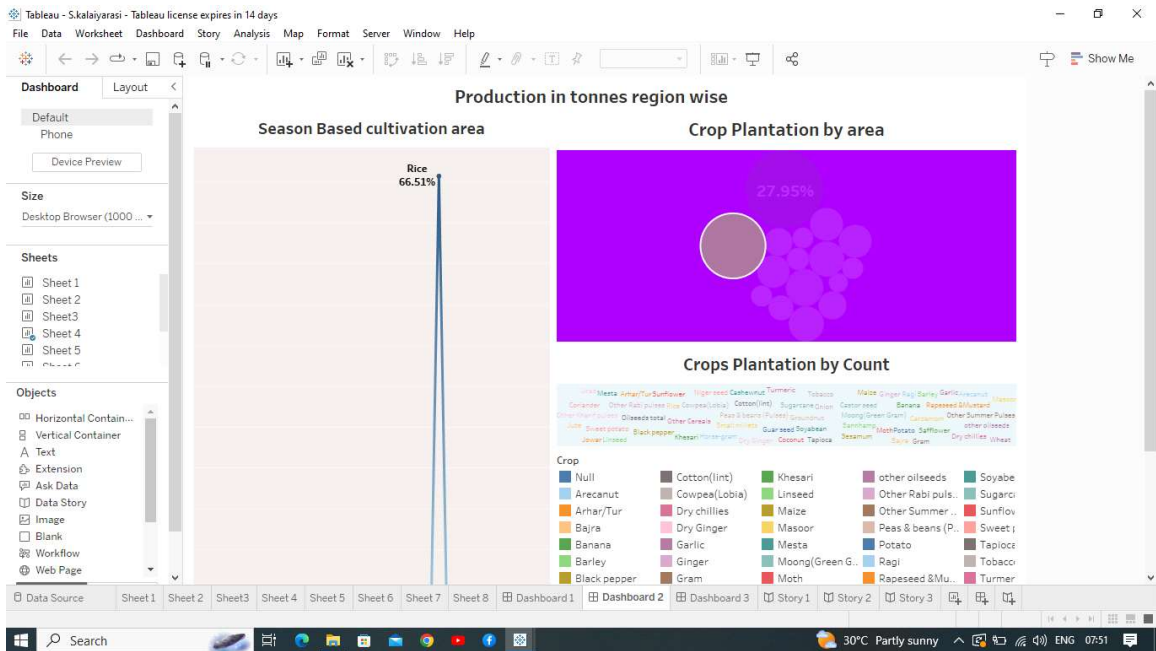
Tableau - S.kalaiyarasi - Tableau license expires in 14 days

File Data Worksheet Dashboard Story Analysis Map Format Server Window Help

Show Me

Dashboard Layout

Default
Phone
Device Preview

Size
Desktop Browser (1000 ...

Sheets
Sheet 1
Sheet 2
Sheet3
Sheet 4
Sheet 5

Objects
Horizontal Contain...
Vertical Container
Text
Extension
Ask Data
Data Story
Image
Blank
Workflow
Web Page

Production in tonnes region wise

Season Based cultivation area

Rice
66.51%

Crop Plantation by area

27.95%

Crops Plantation by Count

Mesta Arhar/Tur Sunflower Niger seed Cashewnut Turmeric Tobacco Maize Ginger Ragi Barley Garlic Arecanut Coriander Other Rabi pulses Cowpea(Lobia) Cotton(lint) Sugarcane Onion Castor seed Banana Rapeseed &Mustard Other Kharif pulses Oilseeds total Other Cereals Peas & beans (Pulses) Groundnut Moong(Green Gram) Other Summer Pulses Jute Sweet potato Black pepper Khesari Horse-gram Small millets Guar seed Soyabean Sannhamp MothPotato Safflower other oilseeds Jowar Linseed Dry ginger Coconut Tapioca Sesamum Bajra Gram Dry chillies Wheat

Crop
| | | | | |
|---|---|---|---|---|
| Null | Cotton(lint) | Khesari | other oilseeds | Soyabe |
| Arecanut | Cowpea(Lobia) | Linseed | Other Rabi puls.. | Sugarc |
| Arhar/Tur | Dry chillies | Maize | Other Summer .. | Sunflov |
| Bajra | Dry Ginger | Masoor | Peas & beans (P.. | Sweet p |
| Banana | Garlic | Mesta | Potato | Tapioca |
| Barley | Ginger | Moong(Green G.. | Ragi | Tobacc |
| Black pepper | Gram | Moth | Rapeseed &Mu.. | Turmer |

Data Source Sheet 1 Sheet 2 Sheet3 Sheet 4 Sheet 5 Sheet 6 Sheet 7 Sheet 8 Dashboard 1 Dashboard 2 Dashboard 3 Story 1 Story 2 Story 3

Search 30°C Partly sunny ENG 07:51